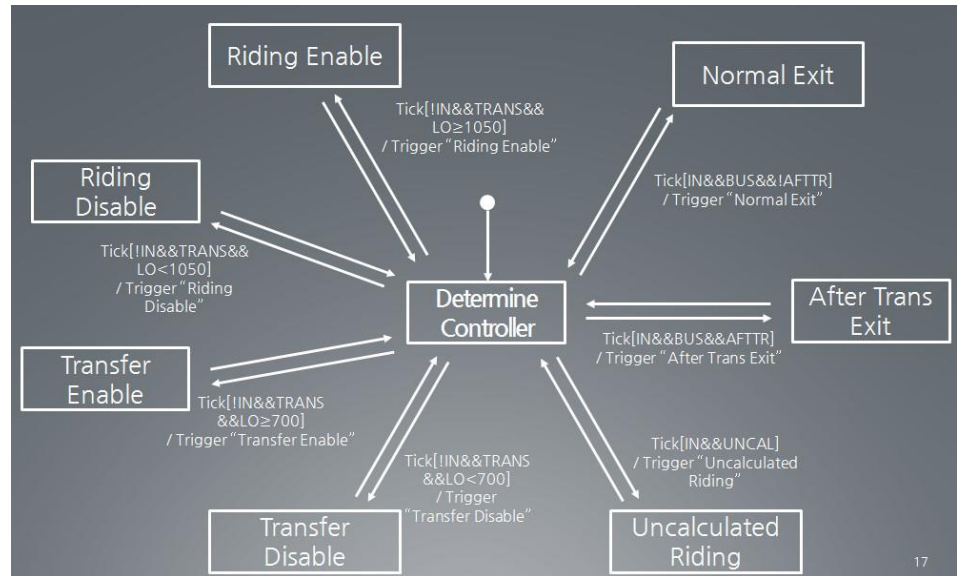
Riding Enable

Normal Exit

Tick[!IN&&TRANS&& LO≥1050] / Trigger "Riding Enable"

Riding Disable

Tick[IN&&BUS&&!AFTTR] / Trigger "Normal Exit"

Tick[!IN&&TRANS&& LO<1050] / Trigger "Riding Disable"

Determine Controller

After Trans Exit

Tick[IN&&BUS&&AFTTR] / Trigger "After Trans Exit"

Transfer Enable

Tick[!IN&&TRANS &&LO≥700] / Trigger "Transfer Enable"

Tick[IN&&UNCAL] / Trigger "Uncalculated Riding"

Tick[!IN&&TRANS &&LO<700] / Trigger "Transfer Disable"

Transfer Disable

Uncalculated Riding

17